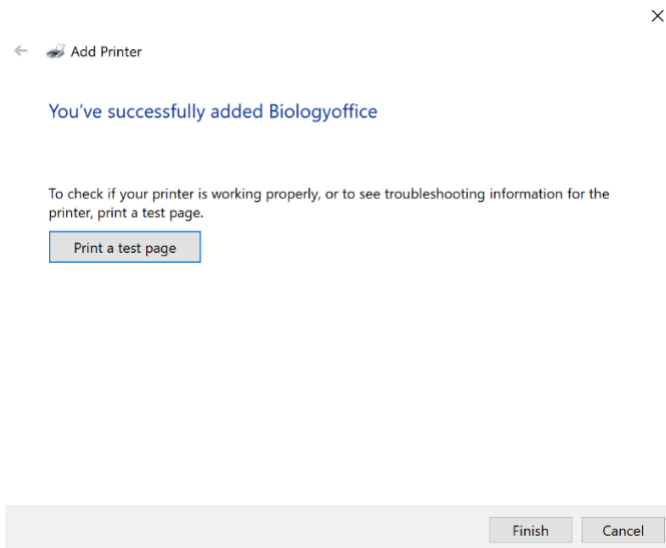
Add Printer

You've successfully added Biologyoffice

To check if your printer is working properly, or to see troubleshooting information for the printer, print a test page.

Print a test page

Finish

Cancel